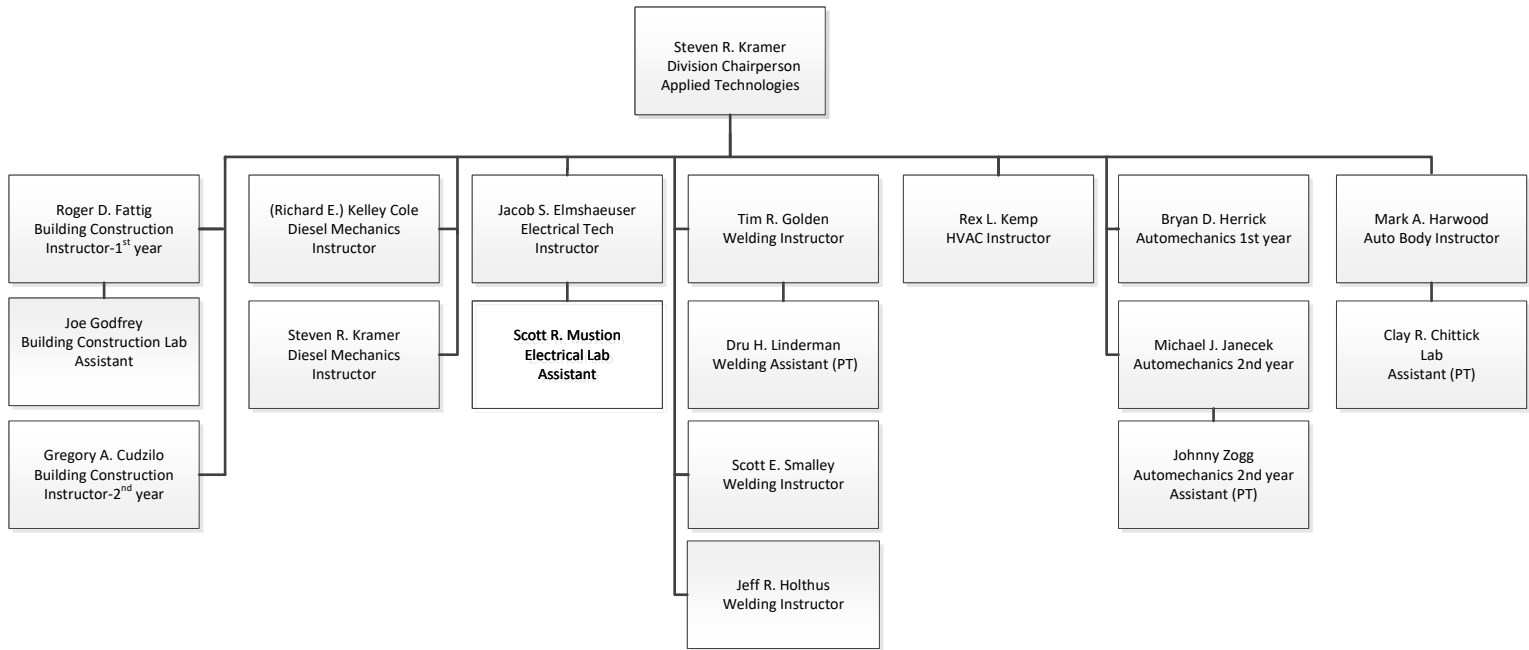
Steven R. Kramer
Division Chairperson
Applied Technologies

Roger D. Fattig
Building Construction
Instructor-1$^{st}$ year

Joe Godfrey
Building Construction Lab
Assistant

Gregory A. Cudzilo
Building Construction
Instructor-2$^{nd}$ year

(Richard E.) Kelley Cole
Diesel Mechanics
Instructor

Steven R. Kramer
Diesel Mechanics
Instructor

Jacob S. Elmshaeuser
Electrical Tech
Instructor

Scott R. Mustion
Electrical Lab
Assistant

Tim R. Golden
Welding Instructor

Dru H. Linderman
Welding Assistant (PT)

Scott E. Smalley
Welding Instructor

Jeff R. Holthus
Welding Instructor

Rex L. Kemp
HVAC Instructor

Bryan D. Herrick
Automechanics 1st year

Michael J. Janecek
Automechanics 2nd year

Johnny Zogg
Automechanics 2nd year
Assistant (PT)

Mark A. Harwood
Auto Body Instructor

Clay R. Chittick
Lab
Assistant (PT)